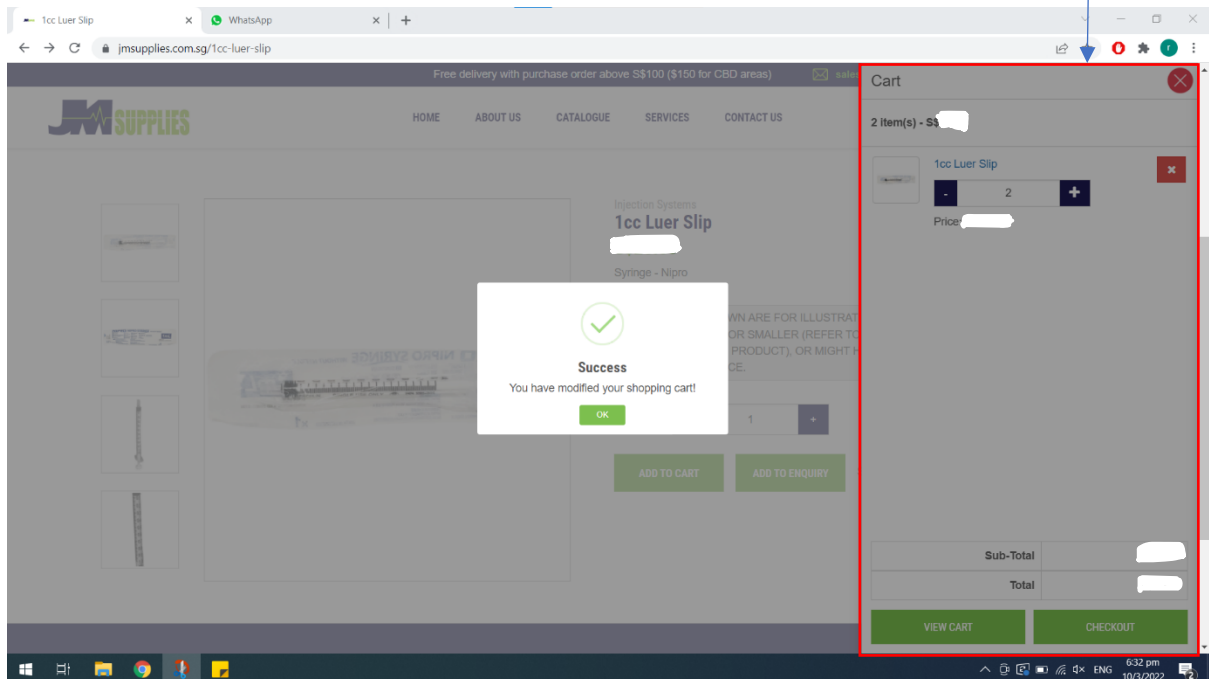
1cc Luer Slip
WhatsApp
jmsupplies.com.sg/1cc-luer-slip

Free delivery with purchase order above S$100 ($150 for CBD areas)

JM SUPPLIES

HOME ABOUT US CATALOGUE SERVICES CONTACT US

Injection Systems
1cc Luer Slip
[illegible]
Syringe - Nipro

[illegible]WN ARE FOR ILLUSTRAT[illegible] OR SMALLER (REFER TO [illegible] PRODUCT), OR MIGHT H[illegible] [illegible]CE.

Success
You have modified your shopping cart!
OK

1 +

ADD TO CART ADD TO ENQUIRY

Cart
2 item(s) - S$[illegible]

1cc Luer Slip
- 2 +
Price:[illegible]

| Sub-Total | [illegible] |
|---|---|
| Total | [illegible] |

VIEW CART CHECKOUT

ENG 6:32 pm 10/3/2022